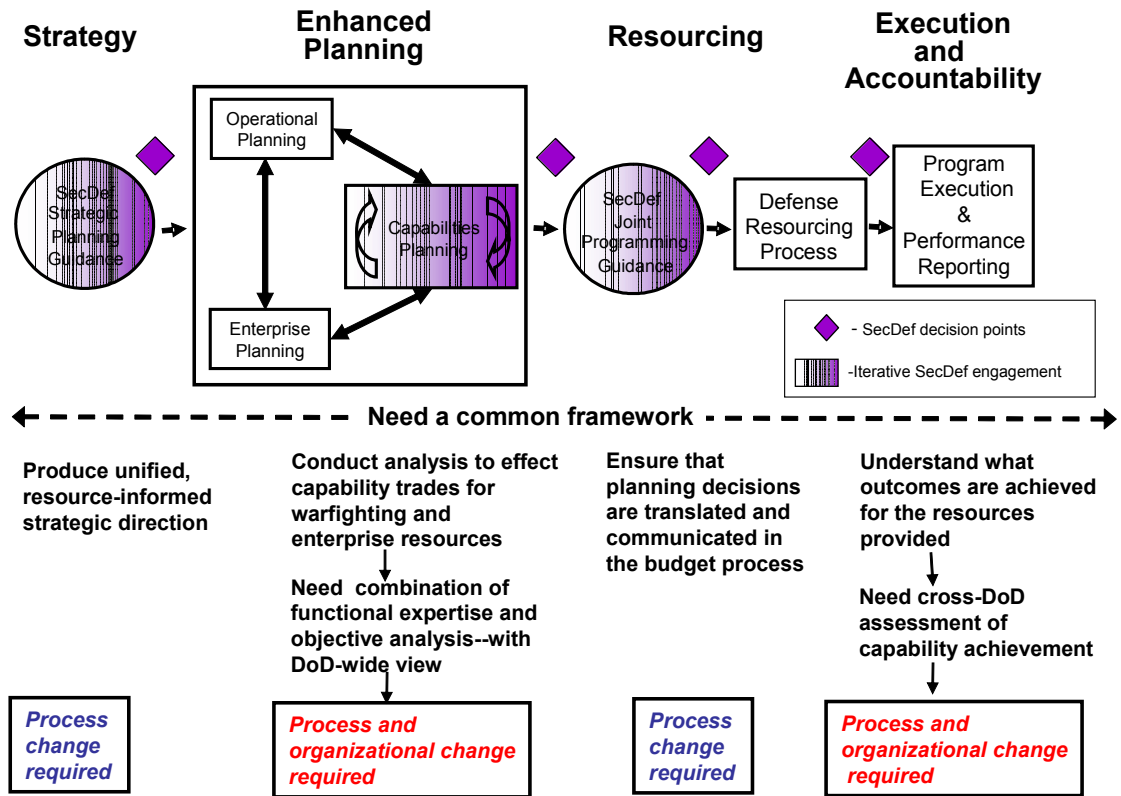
Strategy

Enhanced Planning

Resourcing

Execution and Accountability

SecDef Strategic Planning Guidance

Operational Planning

Capabilities Planning

Enterprise Planning

SecDef Joint Programming Guidance

Defense Resourcing Process

Program Execution & Performance Reporting

- SecDef decision points

-Iterative SecDef engagement

Need a common framework

Produce unified, resource-informed strategic direction

Conduct analysis to effect capability trades for warfighting and enterprise resources

Need combination of functional expertise and objective analysis--with DoD-wide view

Ensure that planning decisions are translated and communicated in the budget process

Understand what outcomes are achieved for the resources provided

Need cross-DoD assessment of capability achievement

Process change required

Process and organizational change required

Process change required

Process and organizational change required